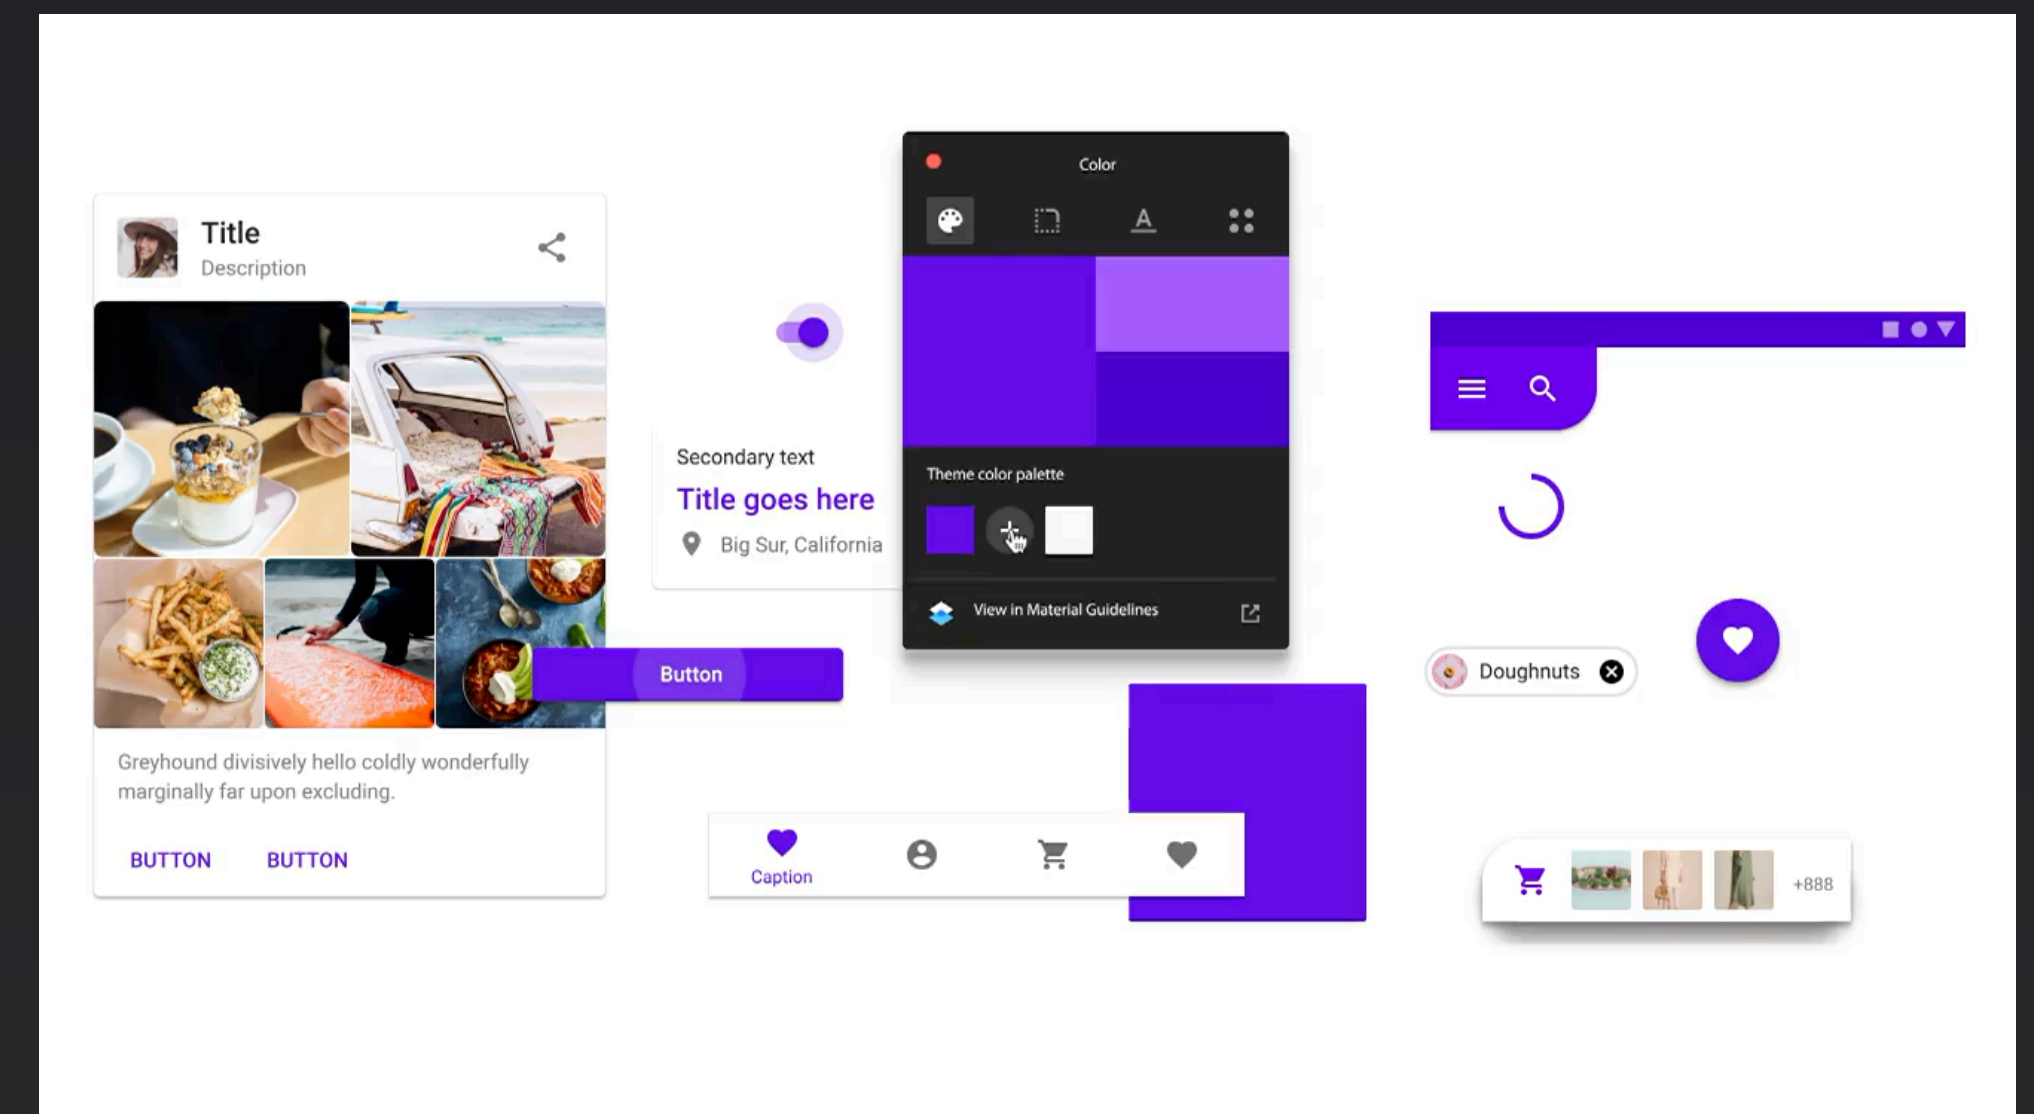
Title
Description

Greyhound divisively hello coldly wonderfully marginally far upon excluding.

BUTTON BUTTON

Secondary text
Title goes here
Big Sur, California

Button

Color

Theme color palette

View in Material Guidelines

Caption

Doughnuts

+888